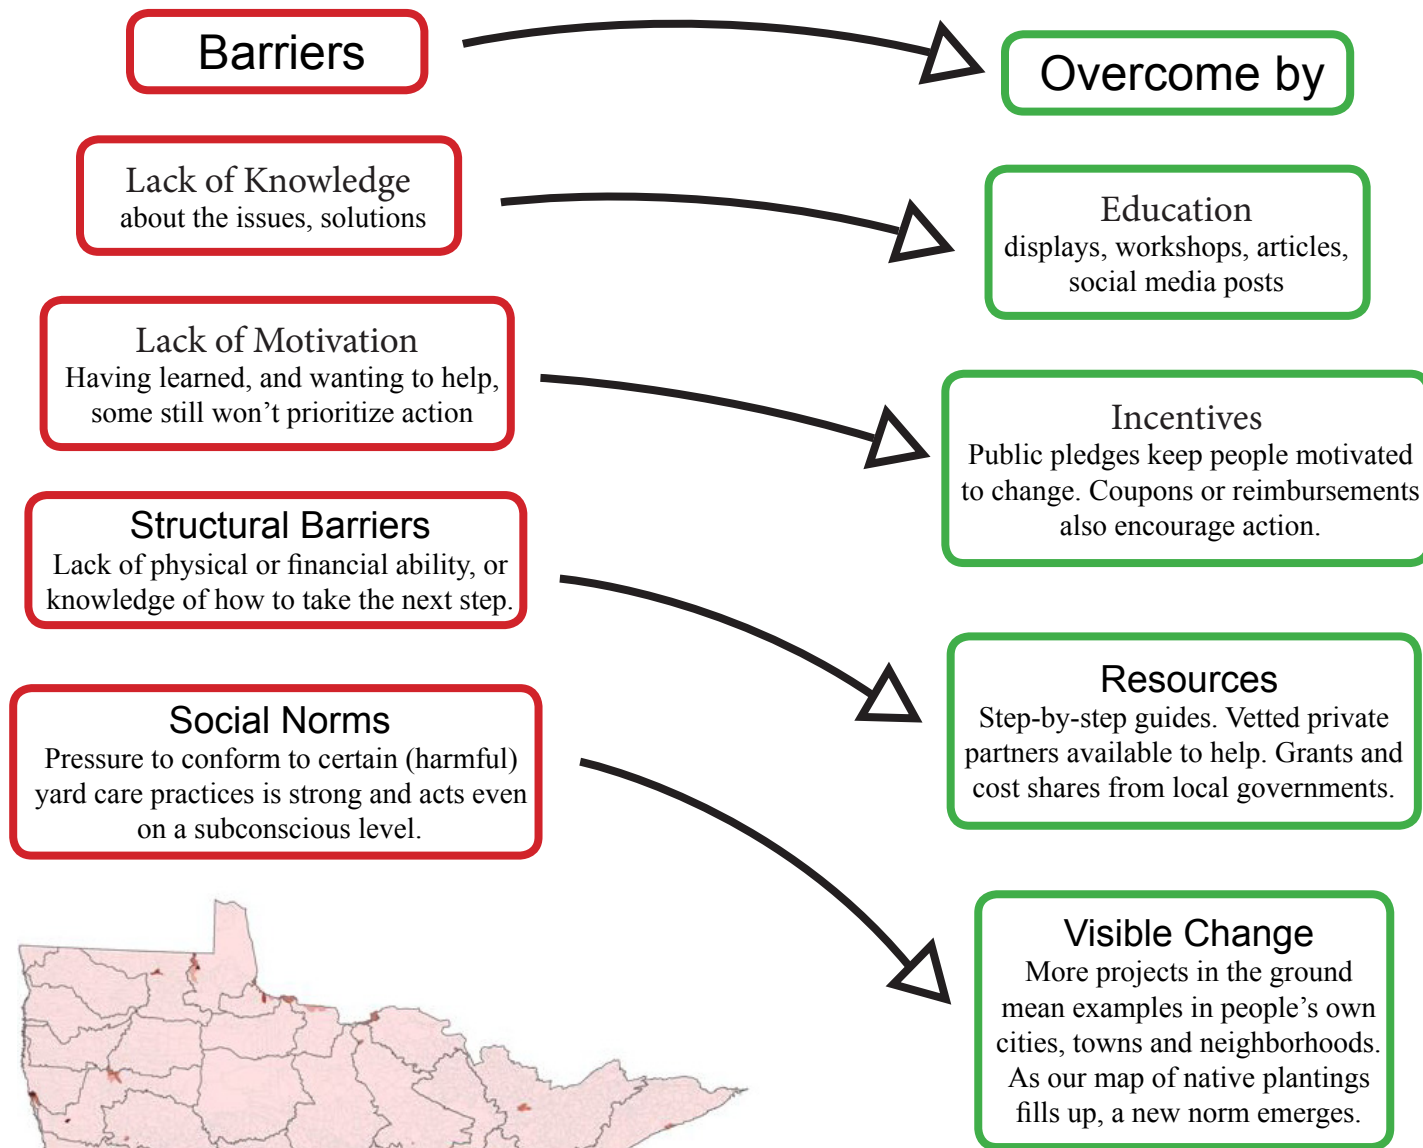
Barriers

Overcome by

Lack of Knowledge
about the issues, solutions

Education
displays, workshops, articles, social media posts

Lack of Motivation
Having learned, and wanting to help, some still won't prioritize action

Incentives
Public pledges keep people motivated to change. Coupons or reimbursements also encourage action.

Structural Barriers
Lack of physical or financial ability, or knowledge of how to take the next step.

Resources
Step-by-step guides. Vetted private partners available to help. Grants and cost shares from local governments.

Social Norms
Pressure to conform to certain (harmful) yard care practices is strong and acts even on a subconscious level.

Visible Change
More projects in the ground mean examples in people's own cities, towns and neighborhoods. As our map of native plantings fills up, a new norm emerges.